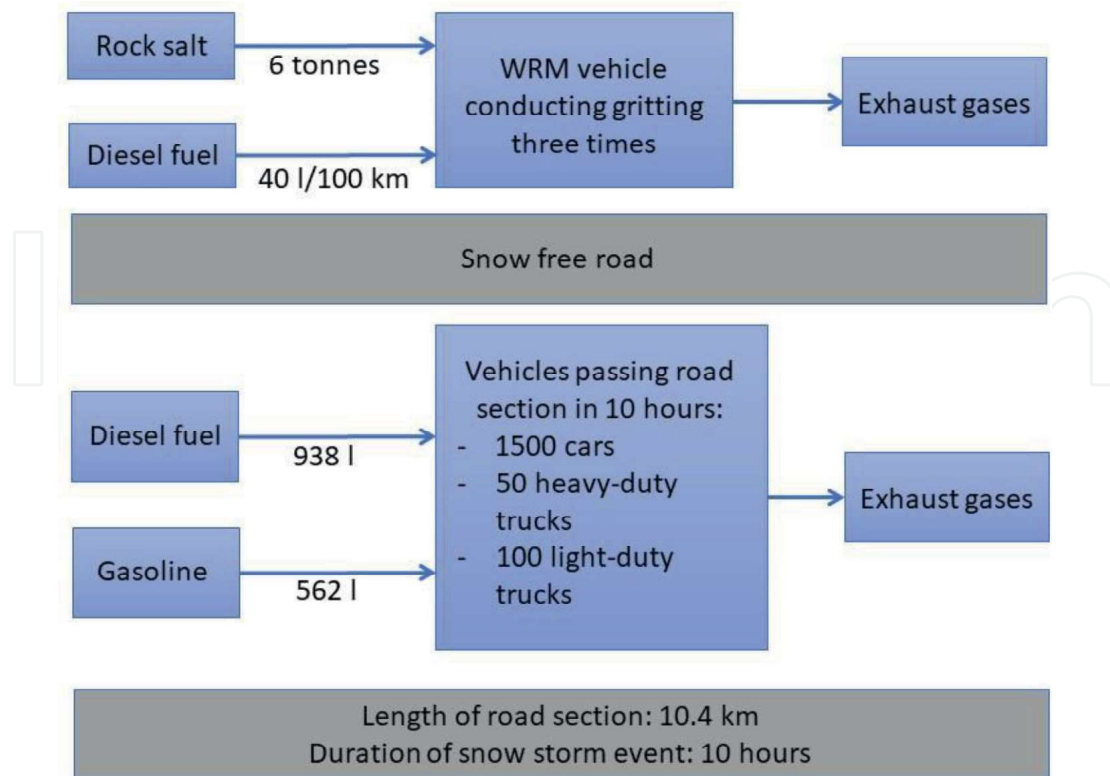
Rock salt
6 tonnes
WRM vehicle conducting gritting three times
Exhaust gases
Diesel fuel
40 l/100 km

Snow free road

Diesel fuel
938 l
Vehicles passing road section in 10 hours:
- 1500 cars
- 50 heavy-duty trucks
- 100 light-duty trucks
Exhaust gases
Gasoline
562 l

Length of road section: 10.4 km
Duration of snow storm event: 10 hours